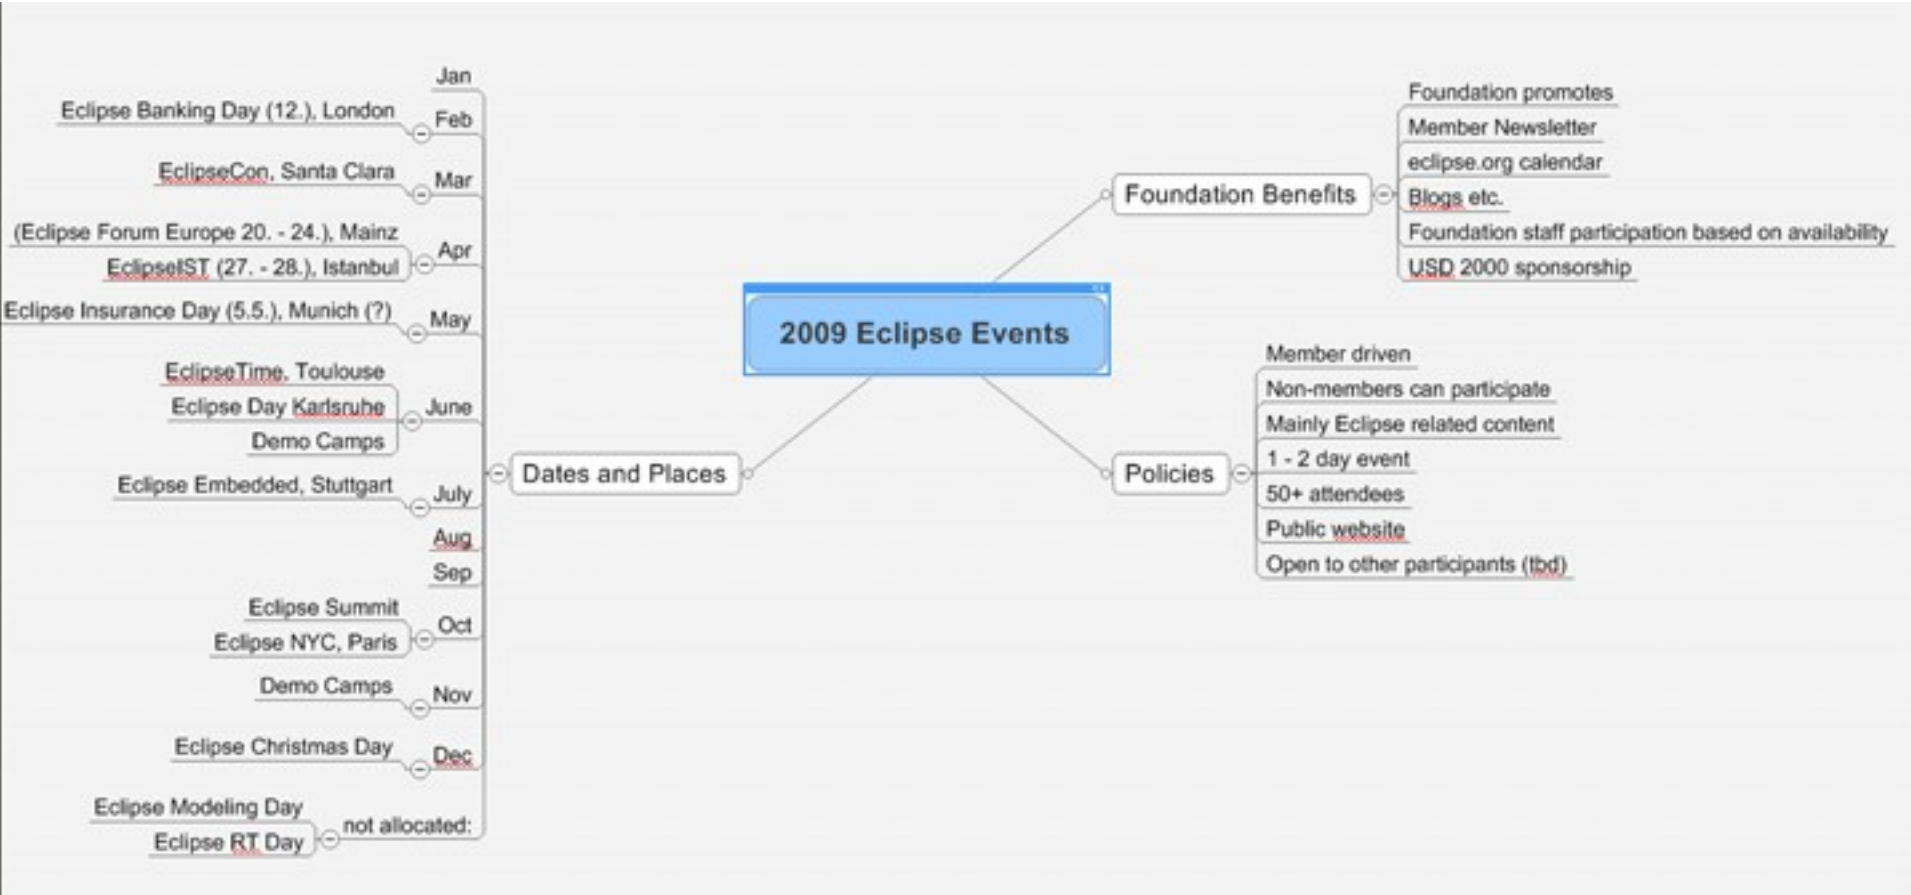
2009 Eclipse Events

Dates and Places

Jan

Feb
Eclipse Banking Day (12.), London

Mar
EclipseCon, Santa Clara

Apr
(Eclipse Forum Europe 20. - 24.), Mainz
EclipseIST (27. - 28.), Istanbul

May
Eclipse Insurance Day (5.5.), Munich (?)

June
EclipseTime, Toulouse
Eclipse Day Karlsruhe
Demo Camps

July
Eclipse Embedded, Stuttgart

Aug

Sep

Oct
Eclipse Summit
Eclipse NYC, Paris

Nov
Demo Camps

Dec
Eclipse Christmas Day

not allocated:
Eclipse Modeling Day
Eclipse RT Day

Foundation Benefits
Foundation promotes
Member Newsletter
eclipse.org calendar
Blogs etc.
Foundation staff participation based on availability
USD 2000 sponsorship

Policies
Member driven
Non-members can participate
Mainly Eclipse related content
1 - 2 day event
50+ attendees
Public website
Open to other participants (tbd)